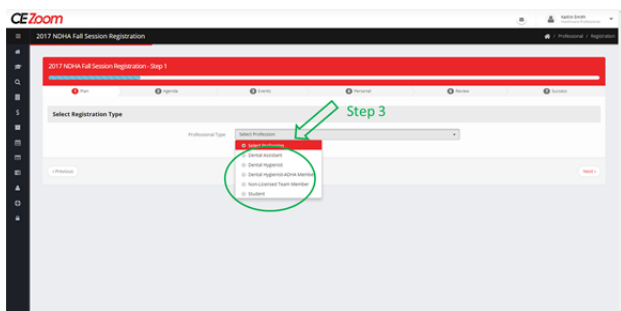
CEZoom

Kaitlin Smith

2017 NDHA Fall Session Registration

Professional > Registration

2017 NDHA Fall Session Registration - Step 1

1 Plan

2 Agenda

3 Events

4 Personal

5 Review

6 Success

Select Registration Type

Step 3

Professional Type

Select Profession

Select Profession

Dental Assistant

Dental Hygienist

Dental Hygienist-ADHA Member

Non-Licensed Team Member

Student

‹ Previous

Next ›